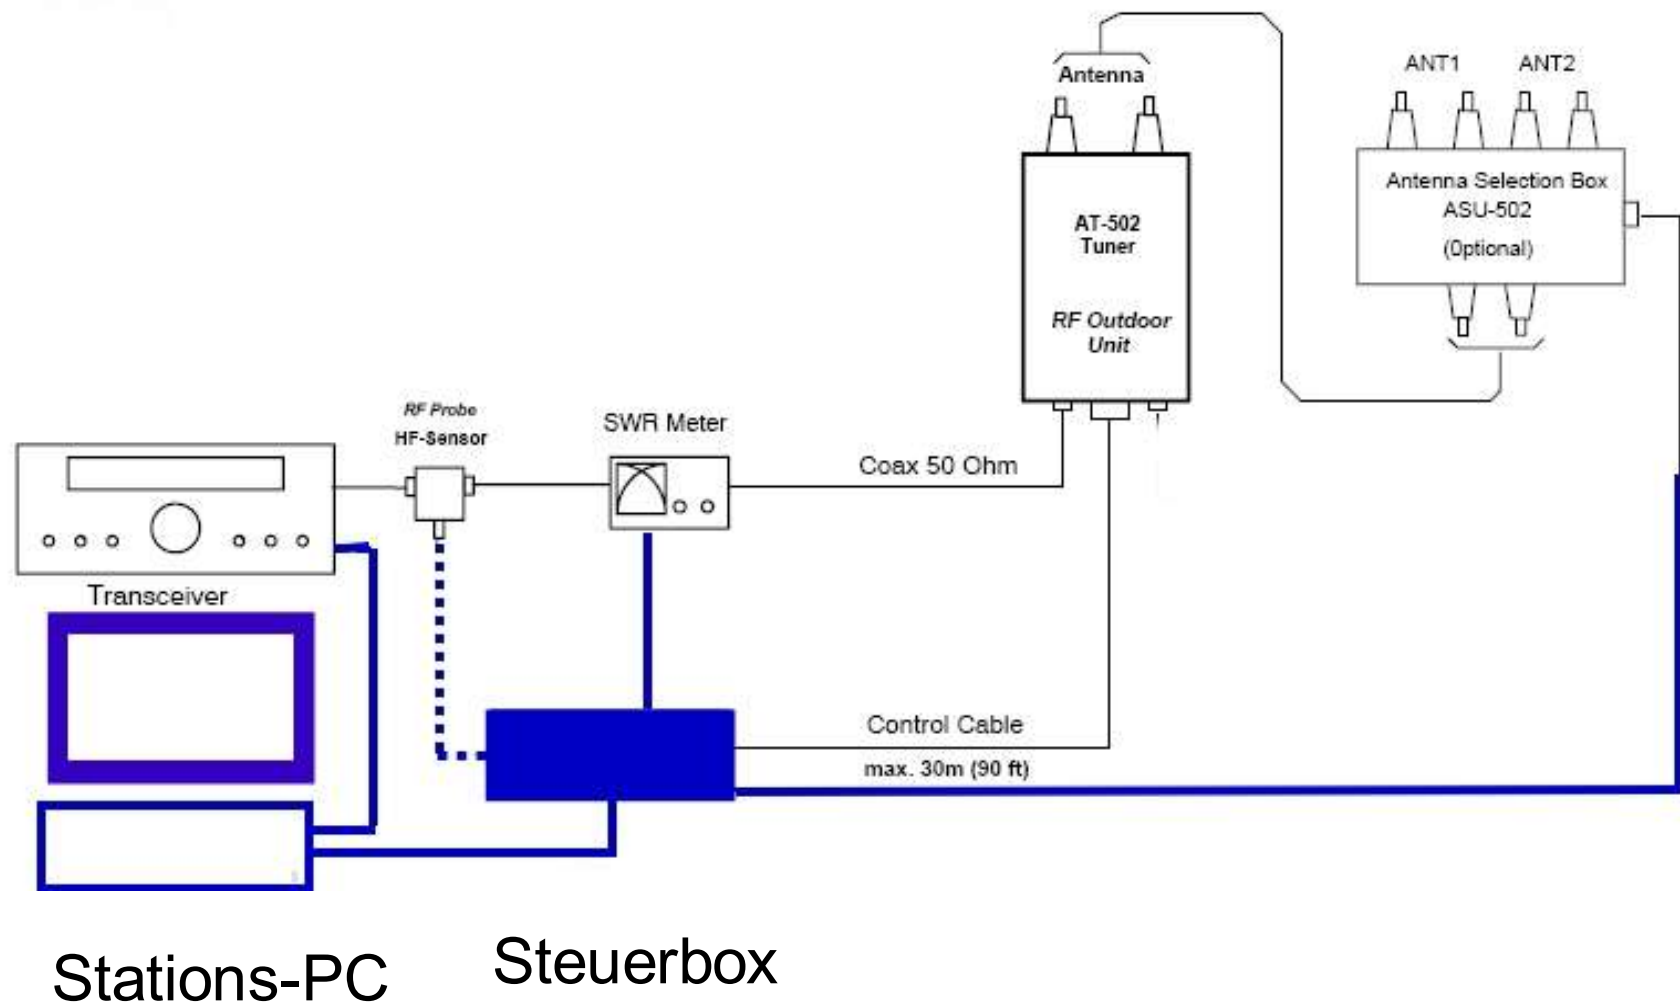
Antenna

ANT1 ANT2

Antenna Selection Box
ASU-502
(Optional)

AT-502
Tuner

RF Outdoor
Unit

RF Probe
HF-Sensor

SWR Meter

Coax 50 Ohm

Transceiver

Control Cable

max. 30m (90 ft)

Stations-PC

Steuerbox